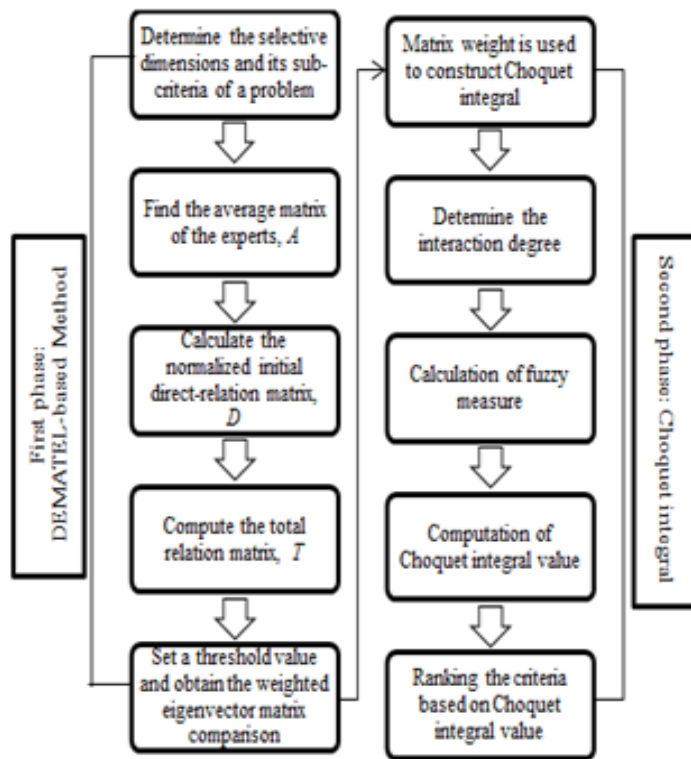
First phase:
DEMATEL-based Method

Determine the selective dimensions and its subcriteria of a problem

Find the average matrix of the experts, $A$

Calculate the normalized initial direct-relation matrix, $D$

Compute the total relation matrix, $T$

Set a threshold value and obtain the weighted eigenvector matrix comparison

Matrix weight is used to construct Choquet integral

Determine the interaction degree

Calculation of fuzzy measure

Computation of Choquet integral value

Ranking the criteria based on Choquet integral value

Second phase: Choquet integral